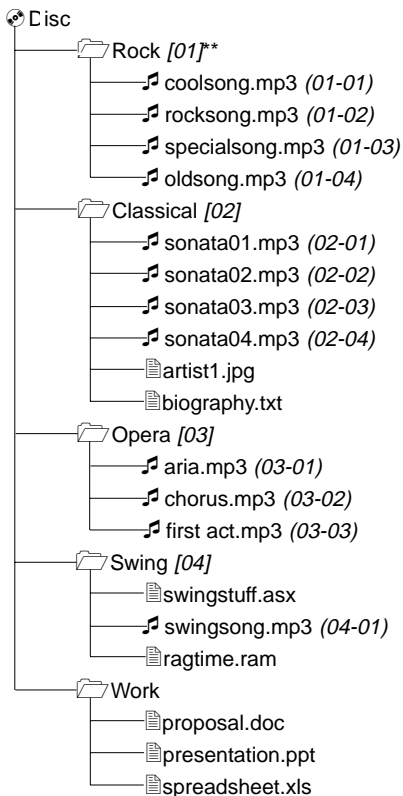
Disc
Rock *[01]***
coolsong.mp3 *(01-01)*
rocksong.mp3 *(01-02)*
specialsong.mp3 *(01-03)*
oldsong.mp3 *(01-04)*
Classical *[02]*
sonata01.mp3 *(02-01)*
sonata02.mp3 *(02-02)*
sonata03.mp3 *(02-03)*
sonata04.mp3 *(02-04)*
artist1.jpg
biography.txt
Opera *[03]*
aria.mp3 *(03-01)*
chorus.mp3 *(03-02)*
first act.mp3 *(03-03)*
Swing *[04]*
swingstuff.asx
swingsong.mp3 *(04-01)*
ragtime.ram
Work
proposal.doc
presentation.ppt
spreadsheet.xls